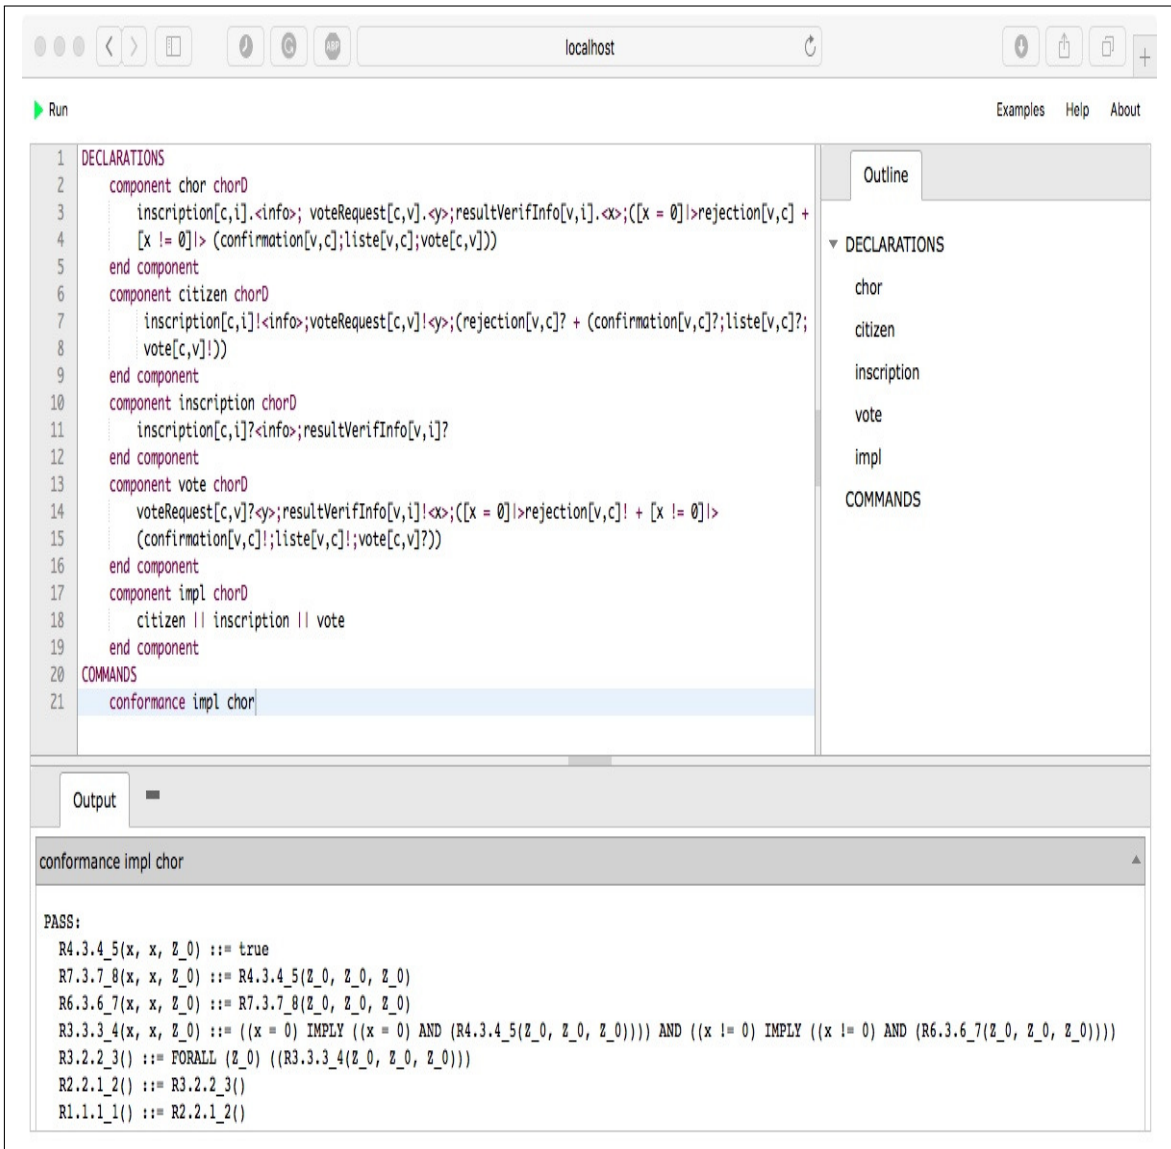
localhost

Run

Examples Help About

1 DECLARATIONS
2 component chor chorD
3 inscription[c,i].<info>; voteRequest[c,v].<y>;resultVerifInfo[v,i].<x>;([x = 0]|>rejection[v,c] +
4 [x != 0]|> (confirmation[v,c];liste[v,c];vote[c,v]))
5 end component
6 component citizen chorD
7 inscription[c,i]!<info>;voteRequest[c,v]!<y>;(rejection[v,c]? + (confirmation[v,c]?;liste[v,c]?;
8 vote[c,v]!))
9 end component
10 component inscription chorD
11 inscription[c,i]?<info>;resultVerifInfo[v,i]?
12 end component
13 component vote chorD
14 voteRequest[c,v]?<y>;resultVerifInfo[v,i]!<x>;([x = 0]|>rejection[v,c]! + [x != 0]|>
15 (confirmation[v,c]!;liste[v,c]!;vote[c,v]?))
16 end component
17 component impl chorD
18 citizen || inscription || vote
19 end component
20 COMMANDS
21 conformance impl chor

Outline

DECLARATIONS
chor
citizen
inscription
vote
impl
COMMANDS

Output

conformance impl chor

PASS:
R4.3.4_5(x, x, Z_0) ::= true
R7.3.7_8(x, x, Z_0) ::= R4.3.4_5(Z_0, Z_0, Z_0)
R6.3.6_7(x, x, Z_0) ::= R7.3.7_8(Z_0, Z_0, Z_0)
R3.3.3_4(x, x, Z_0) ::= ((x = 0) IMPLY ((x = 0) AND (R4.3.4_5(Z_0, Z_0, Z_0)))) AND ((x != 0) IMPLY ((x != 0) AND (R6.3.6_7(Z_0, Z_0, Z_0))))
R3.2.2_3() ::= FORALL (Z_0) ((R3.3.3_4(Z_0, Z_0, Z_0)))
R2.2.1_2() ::= R3.2.2_3()
R1.1.1_1() ::= R2.2.1_2()